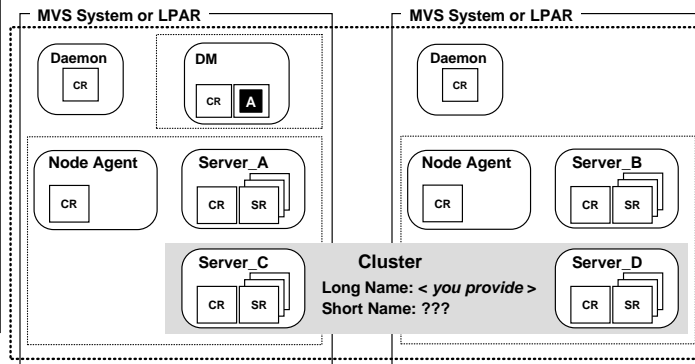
MVS System or LPAR

Daemon
CR

DM
CR A

Node Agent
CR

Server_A
CR SR

Server_C
CR SR

MVS System or LPAR

Daemon
CR

Node Agent
CR

Server_B
CR SR

Cluster
Long Name: < *you provide* >
Short Name: ???

Server_D
CR SR